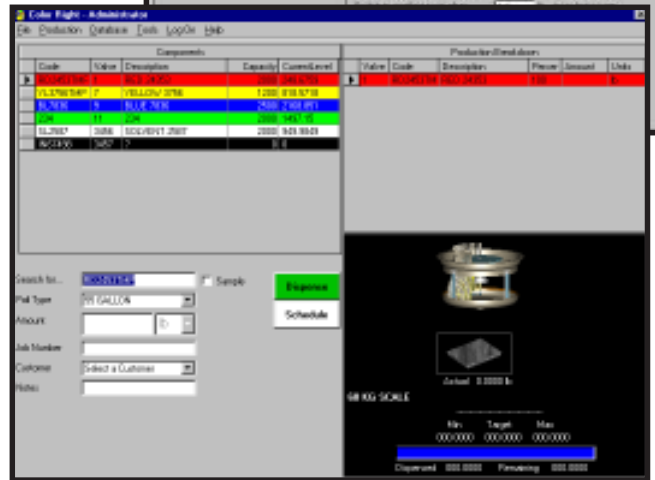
Color Right - Administrator

File Production Database Tools LogOn Help

Components

| | Code | Valve | Description | Capacity | CurrentLevel |
|---|---|---|---|---|---|
| ▶ | RO3453749 | 1 | RED 34353 | 2000 | 349.6759 |
| | YL3786749P | 7 | YELLOW 3786 | 1200 | 818.9718 |
| | BL7836 | 5 | BLUE 7836 | 2500 | 2160.851 |
| | 234 | 11 | 234 | 2000 | 1457.15 |
| | SL2587 | 3456 | SOLVENT 2587 | 2000 | 949.9849 |
| | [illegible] | 3457 | 7 | 0 | 0 |

Production Breakdown

| | Valve | Code | Description | Percent | Amount | Units |
|---|---|---|---|---|---|---|
| ▶ | 1 | RO3453749 | RED 34353 | 100 | | lb |

Search for... RO3453749 Sample

Pail Type 55 GALLON

Amount lb

Job Number

Customer Select a Customer

Notes

Dispense

Schedule

Actual 0.0000 lb

60 KG SCALE

Min Target Max

000.0000 000.0000 000.0000

Dispensed 000.0000 Remaining 000.0000